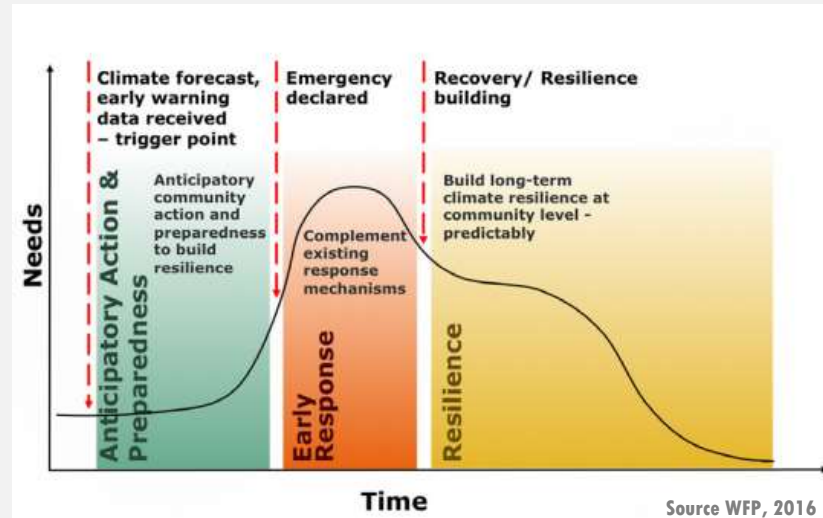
Climate forecast, early warning data received – trigger point

Emergency declared

Recovery/ Resilience building

Needs

Anticipatory Action & Preparedness

Anticipatory community action and preparedness to build resilience

Complement existing response mechanisms

Early Response

Build long-term climate resilience at community level - predictably

Resilience

Time

Source WFP, 2016